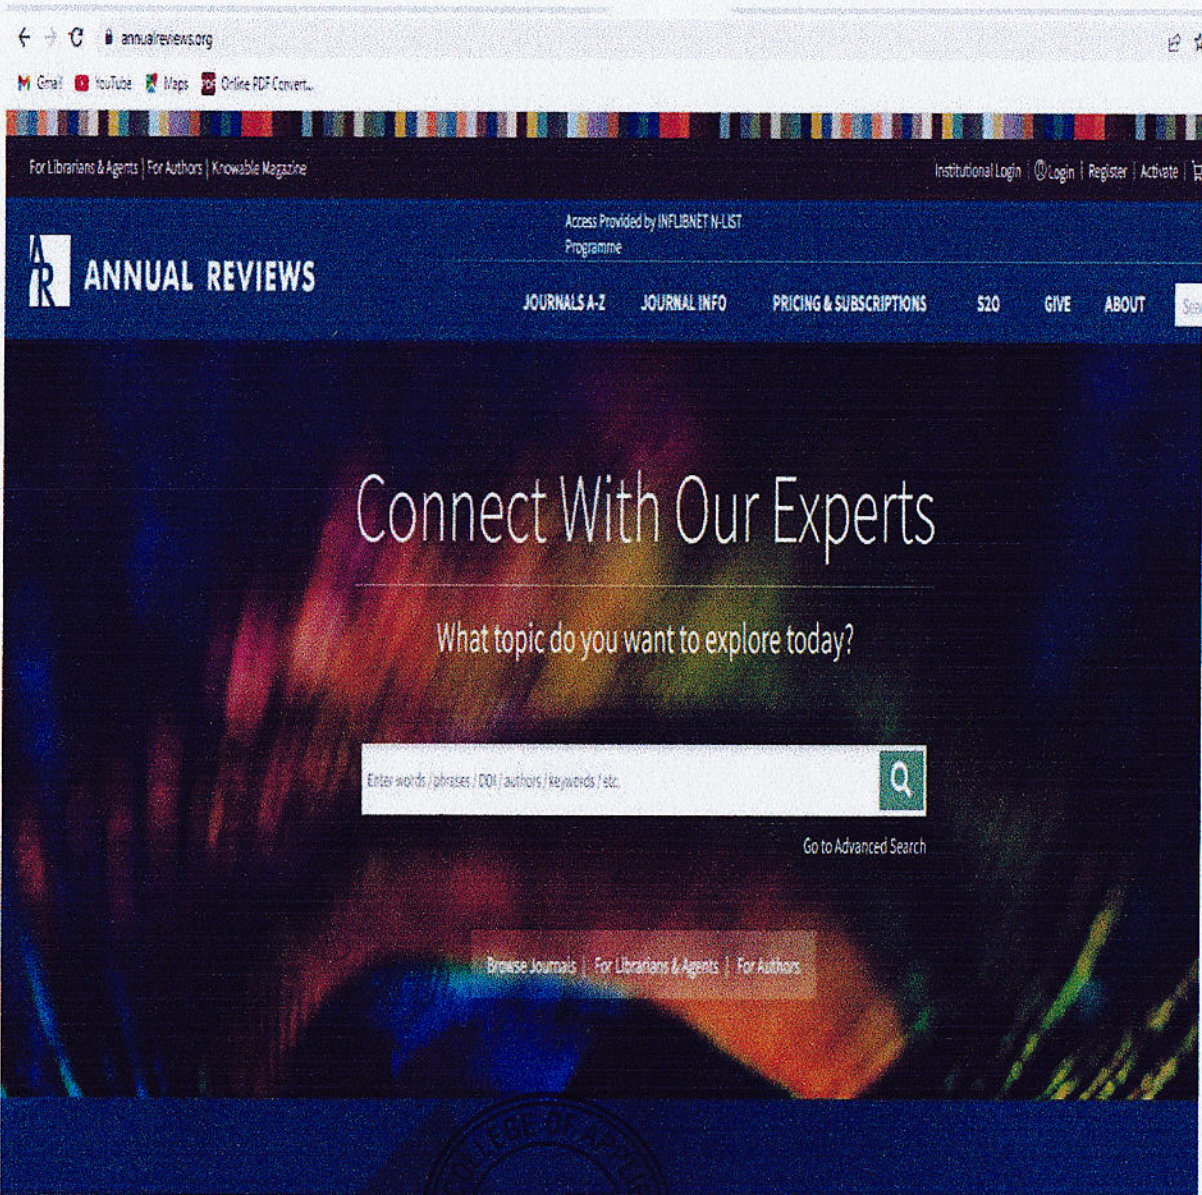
annualreviews.org

Gmail YouTube Maps Online PDF Convert...

For Librarians & Agents | For Authors | Knowable Magazine

Institutional Login | Login | Register | Activate

Access Provided by INFLIBNET N-LIST Programme

AR ANNUAL REVIEWS

JOURNALS A-Z JOURNAL INFO PRICING & SUBSCRIPTIONS S2O GIVE ABOUT

Connect With Our Experts

What topic do you want to explore today?

Enter words / phrases / DOI / authors / keywords / etc.

Go to Advanced Search

Browse Journals | For Librarians & Agents | For Authors

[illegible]